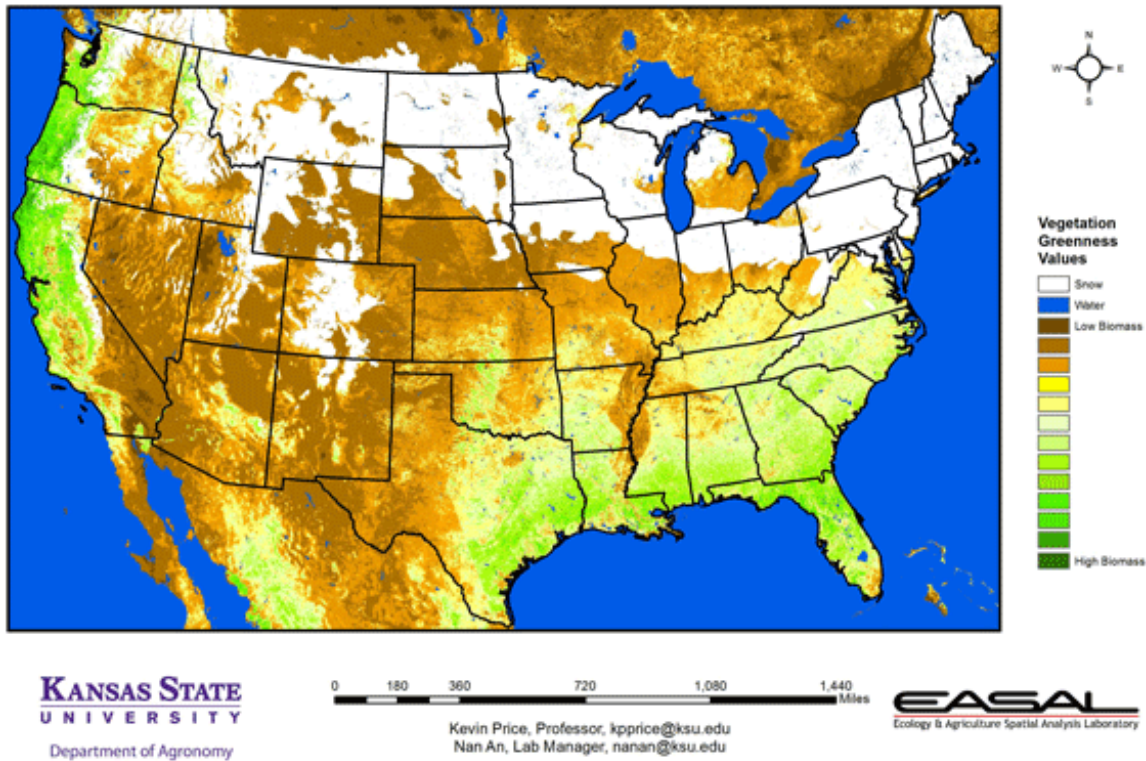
N
W E
S

Vegetation Greenness Values

Snow
Water
Low Biomass
High Biomass

KANSAS STATE
UNIVERSITY
Department of Agronomy

0 180 360 720 1,080 1,440 Miles

Kevin Price, Professor, kpprice@ksu.edu
Nan An, Lab Manager, nanan@ksu.edu

EASAL
Ecology & Agriculture Spatial Analysis Laboratory